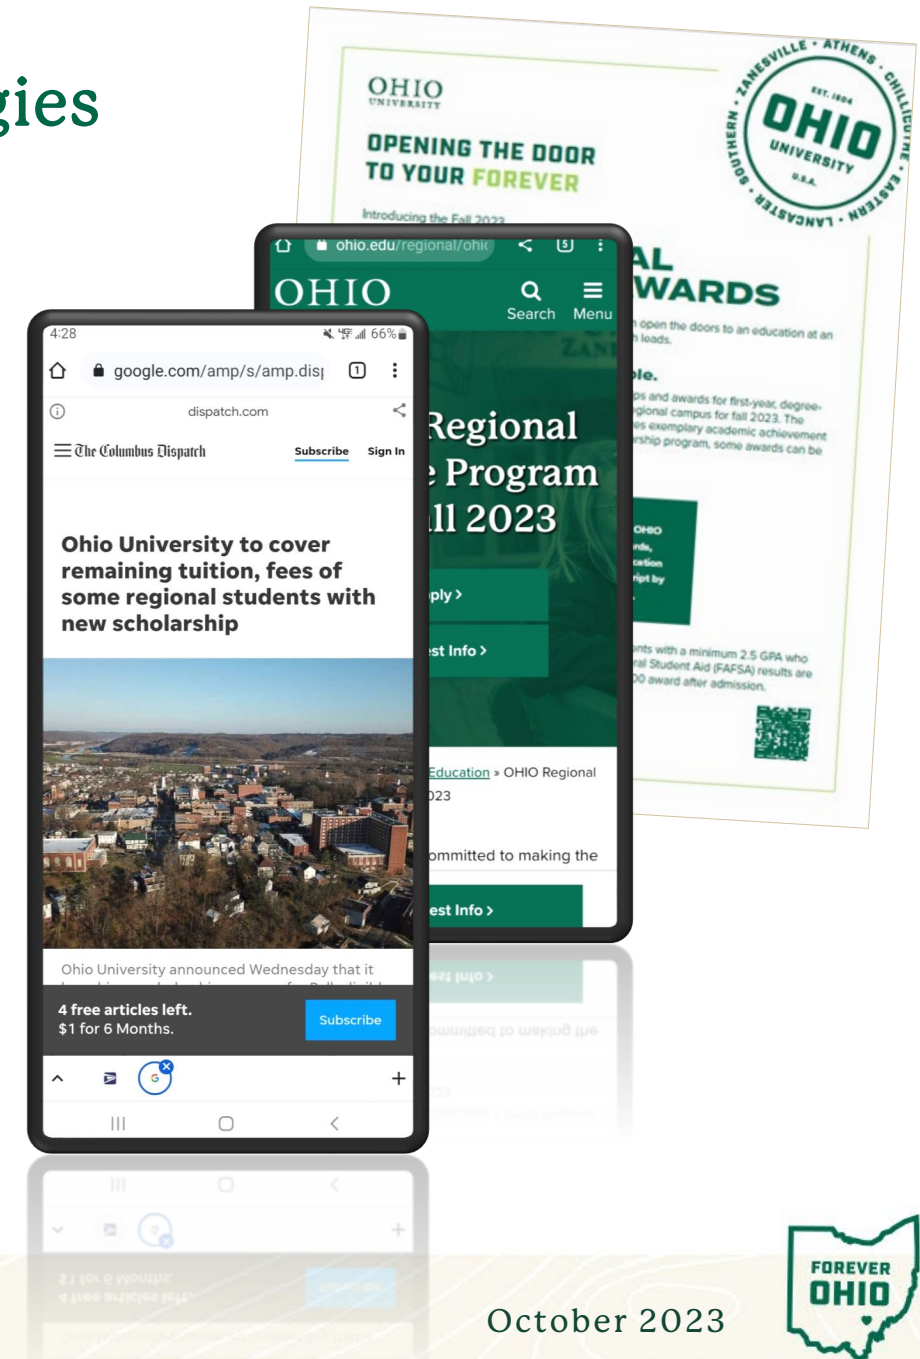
gies

OHIO
UNIVERSITY

OPENING THE DOOR TO YOUR FOREVER

Introducing the Fall 2023

ZANESVILLE • ATHENS • CHILLICOTHE • EASTERN • LANCASTER • SOUTHERN
EST. 1804
OHIO
UNIVERSITY
U.S.A.

AL
WARDS

open the doors to an education at an
leads.

ble.

ps and awards for first-year, degree-
gional campus for fall 2023. The
es exemplary academic achievement
rship program, some awards can be

OHIO
rds,
cation
ipt by

nts with a minimum 2.5 GPA who
ral Student Aid (FAFSA) results are
00 award after admission.

ohio.edu/regional/ohio
OHIO
Search
Menu

Regional
Program
ll 2023

ply >
st Info >

Education » OHIO Regional
023

ommitted to making the

est Info >

4:28
66%
google.com/amp/s/amp.dis
1
dispatch.com
The Columbus Dispatch
Subscribe
Sign In

Ohio University to cover remaining tuition, fees of some regional students with new scholarship

Ohio University announced Wednesday that it

4 free articles left.
$1 for 6 Months.
Subscribe

+

October 2023

FOREVER
OHIO